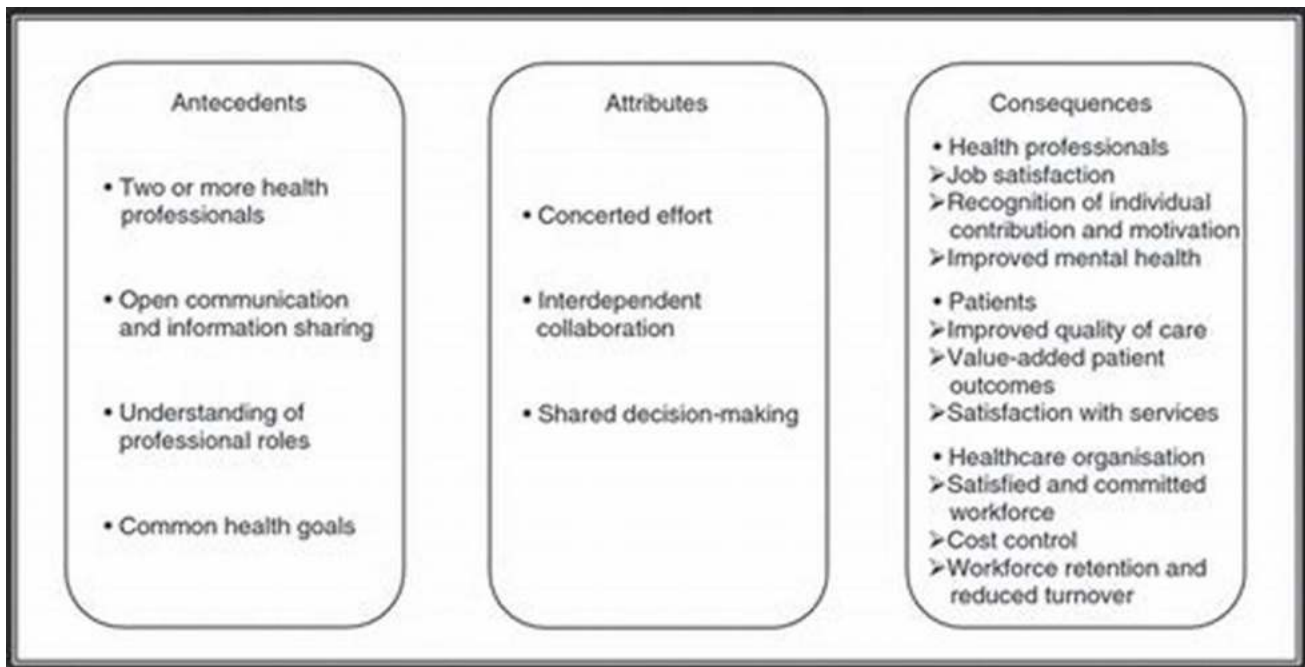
Antecedents

• Two or more health professionals

• Open communication and information sharing

• Understanding of professional roles

• Common health goals

Attributes

• Concerted effort

• Interdependent collaboration

• Shared decision-making

Consequences

• Health professionals
➢Job satisfaction
➢Recognition of individual contribution and motivation
➢Improved mental health

• Patients
➢Improved quality of care
➢Value-added patient outcomes
➢Satisfaction with services

• Healthcare organisation
➢Satisfied and committed workforce
➢Cost control
➢Workforce retention and reduced turnover